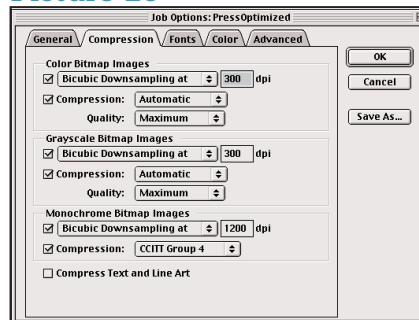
Picture 18

Job Options: PressOptimized

General Compression Fonts Color Advanced

Color Bitmap Images
☑ Bicubic Downsampling at 300 dpi
☑ Compression: Automatic
Quality: Maximum

Grayscale Bitmap Images
☑ Bicubic Downsampling at 300 dpi
☑ Compression: Automatic
Quality: Maximum

Monochrome Bitmap Images
☑ Bicubic Downsampling at 1200 dpi
☑ Compression: CCITT Group 4

☐ Compress Text and Line Art

OK
Cancel
Save As...